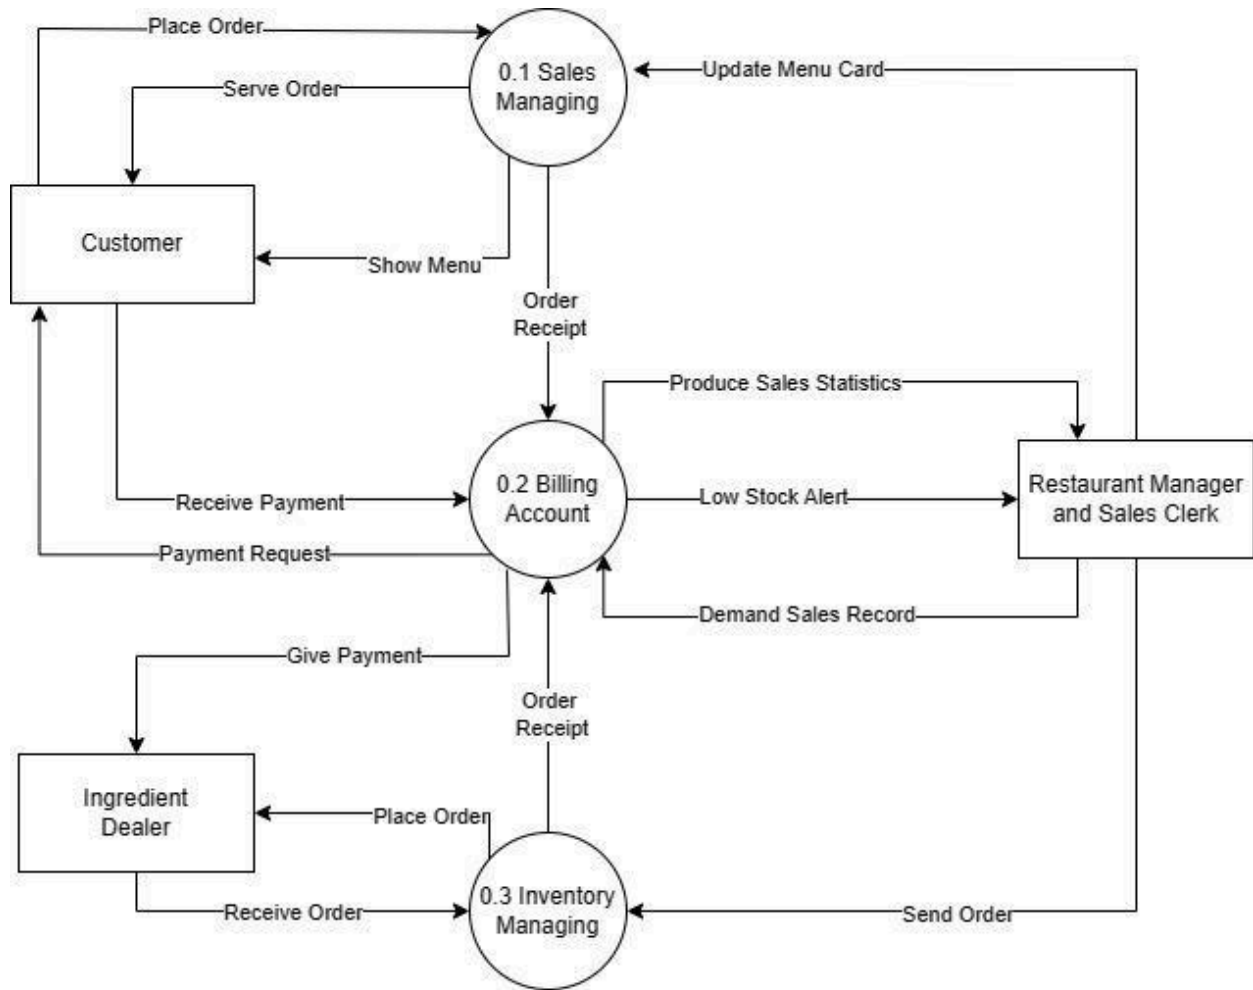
Place Order
0.1 Sales Managing
Update Menu Card
Serve Order
Customer
Show Menu
Order Receipt
Produce Sales Statistics
Receive Payment
0.2 Billing Account
Low Stock Alert
Restaurant Manager and Sales Clerk
Payment Request
Demand Sales Record
Give Payment
Order Receipt
Ingredient Dealer
Place Order
Receive Order
0.3 Inventory Managing
Send Order